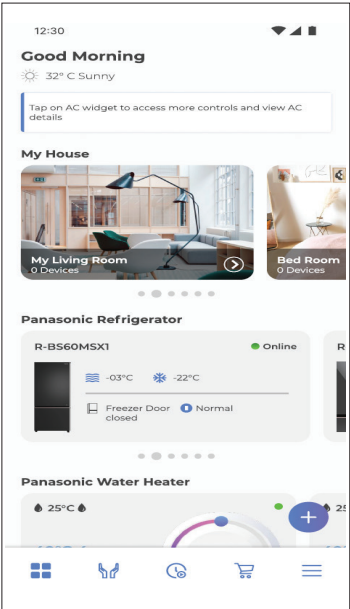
12:30

Good Morning

32° C Sunny

Tap on AC widget to access more controls and view AC details

My House

My Living Room
0 Devices

Bed Room
0 Devices

Panasonic Refrigerator

R-BS60MSX1

Online

-03°C

-22°C

Freezer Door closed

Normal

R

Panasonic Water Heater

25°C

25

+